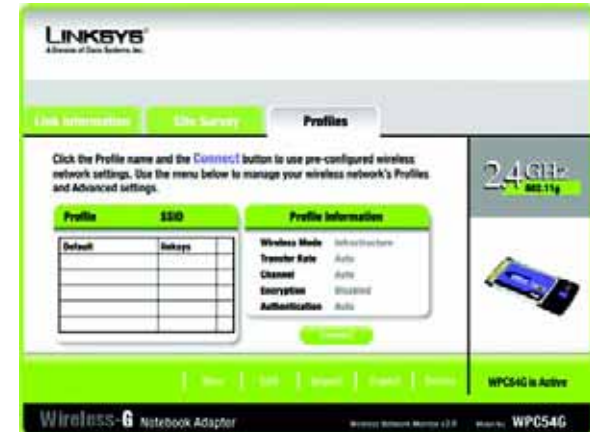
LINKSYS®
A Division of Cisco Systems, Inc.

Link Information | Site Survey | Profiles

Click the Profile name and the Connect button to use pre-configured wireless network settings. Use the menu below to manage your wireless network's Profiles and Advanced settings.

| Profile | SSID |
|---|---|
| Default | linksys |
| | |
| | |
| | |
| | |

Profile Information

Wireless Mode: Infrastructure
Transfer Rate: Auto
Channel: Auto
Encryption: Disabled
Authentication: Auto

Connect

2.4GHz
802.11g

New | Edit | Import | Export | Delete

WPC54G is Active

Wireless-G Notebook Adapter

Wireless Network Monitor v2.0

Model No. WPC54G